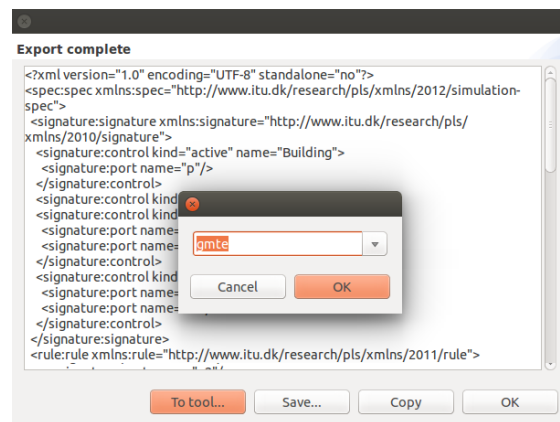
Export complete

<?xml version="1.0" encoding="UTF-8" standalone="no"?>
<spec:spec xmlns:spec="http://www.itu.dk/research/pls/xmlns/2012/simulation-spec">
<signature:signature xmlns:signature="http://www.itu.dk/research/pls/xmlns/2010/signature">
<signature:control kind="active" name="Building">
<signature:port name="p"/>
</signature:control>
<signature:control kind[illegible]
<signature:control kind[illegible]
<signature:port name=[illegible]
<signature:port name=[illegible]
</signature:control>
<signature:control kind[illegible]
<signature:port name=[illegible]
<signature:port name=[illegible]
</signature:control>
</signature:signature>
<rule:rule xmlns:rule="http://www.itu.dk/research/pls/xmlns/2011/rule">

gmte

Cancel

OK

To tool...

Save...

Copy

OK